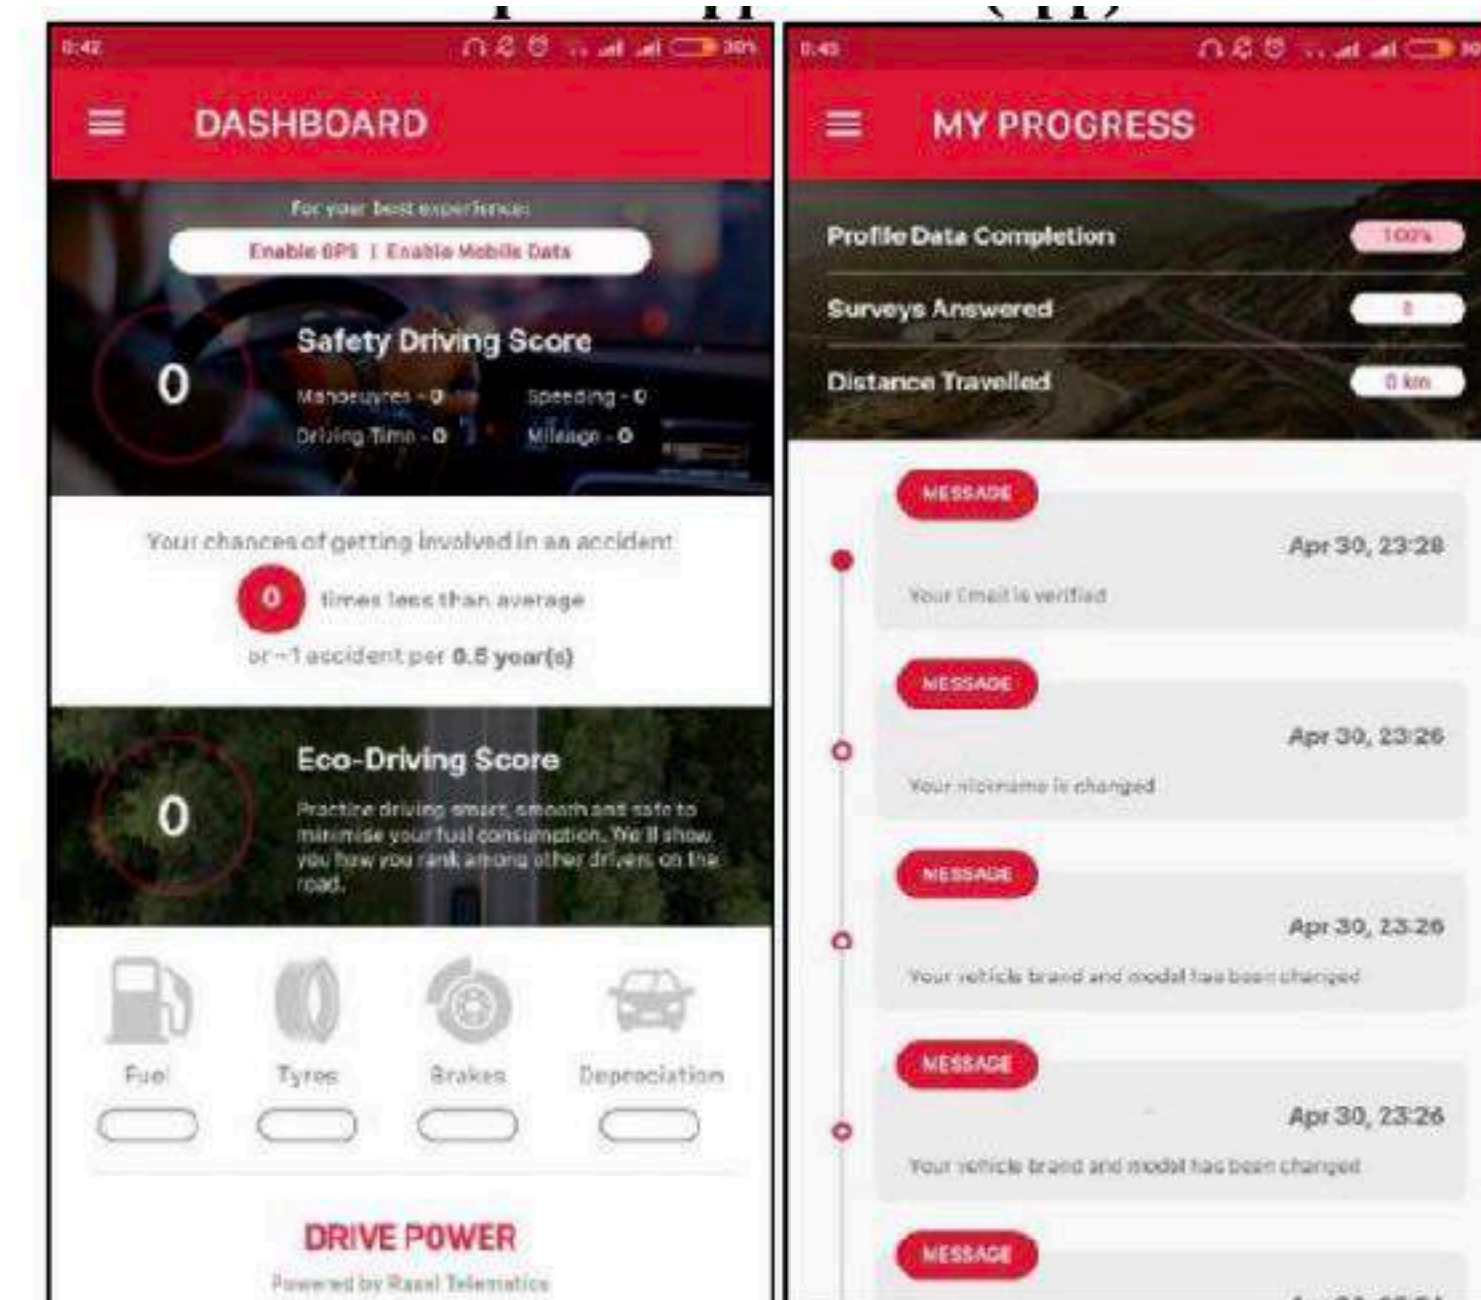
0:42

DASHBOARD

For your best experience:

Enable GPS | Enable Mobile Data

0

Safety Driving Score

Manoeuvres - 0

Speeding - 0

Driving Time - 0

Mileage - 0

Your chances of getting involved in an accident

0

times less than average

or ~1 accident per 0.5 year(s)

0

Eco-Driving Score

Practice driving smart, smooth and safe to minimise your fuel consumption. We'll show you how you rank among other drivers on the road.

Fuel

Tyres

Brakes

Depreciation

DRIVE POWER

Powered by Rasel Telematics

0:43

MY PROGRESS

Profile Data Completion

100%

Surveys Answered

0

Distance Travelled

0 km

MESSAGE

Apr 30, 23:28

Your Email is verified

MESSAGE

Apr 30, 23:26

Your nickname is changed

MESSAGE

Apr 30, 23:26

Your vehicle brand and model has been changed

MESSAGE

Apr 30, 23:26

Your vehicle brand and model has been changed

MESSAGE

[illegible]